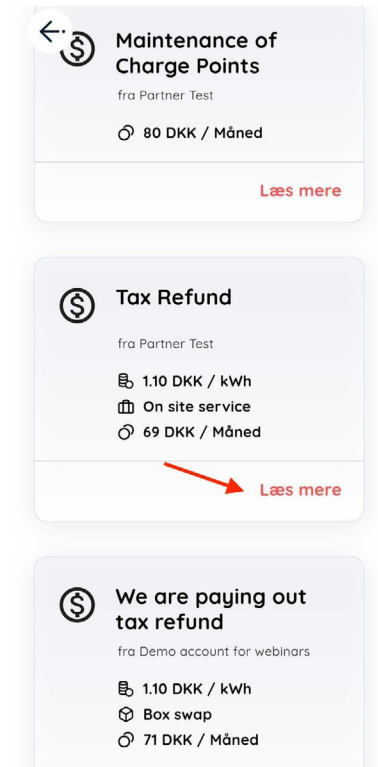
Maintenance of Charge Points

fra Partner Test

80 DKK / Måned

Læs mere

Tax Refund

fra Partner Test

1.10 DKK / kWh

On site service

69 DKK / Måned

Læs mere

We are paying out tax refund

fra Demo account for webinars

1.10 DKK / kWh

Box swap

71 DKK / Måned